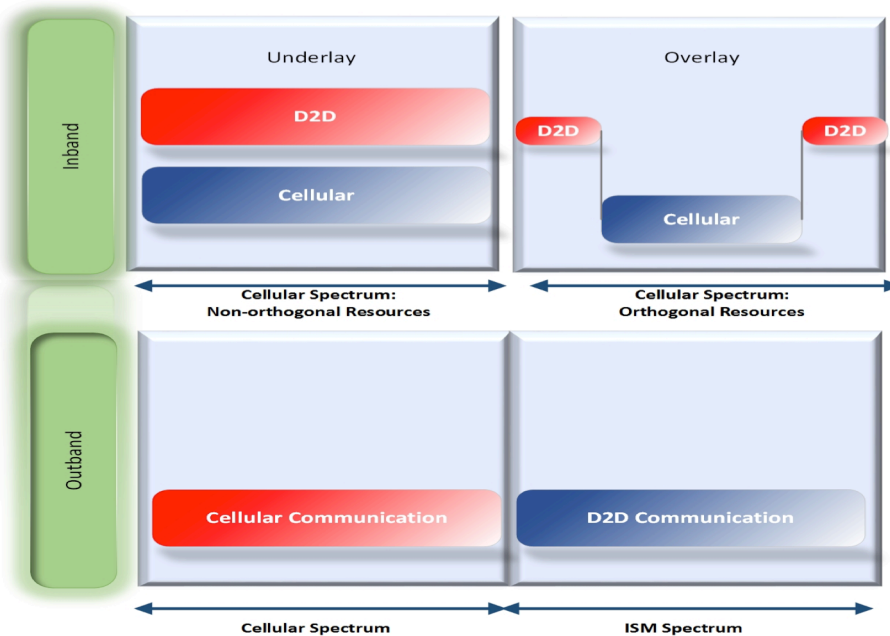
Inband

Underlay

D2D

Cellular

Overlay

D2D

D2D

Cellular

Cellular Spectrum:
Non-orthogonal Resources

Cellular Spectrum:
Orthogonal Resources

Outband

Cellular Communication

D2D Communication

Cellular Spectrum

ISM Spectrum